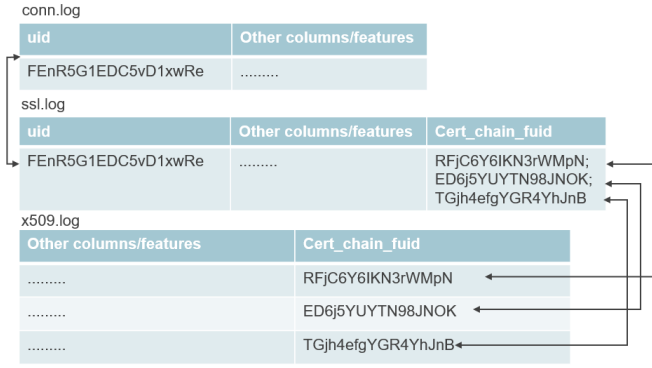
conn.log

| uid | Other columns/features |
|---|---|
| FEnR5G1EDC5vD1xwRe | ......... |

ssl.log

| uid | Other columns/features | Cert_chain_fuid |
|---|---|---|
| FEnR5G1EDC5vD1xwRe | ......... | RFjC6Y6IKN3rWMpN; ED6j5YUYTN98JNOK; TGjh4efgYGR4YhJnB |

x509.log

| Other columns/features | Cert_chain_fuid |
|---|---|
| ......... | RFjC6Y6IKN3rWMpN |
| ......... | ED6j5YUYTN98JNOK |
| ......... | TGjh4efgYGR4YhJnB |